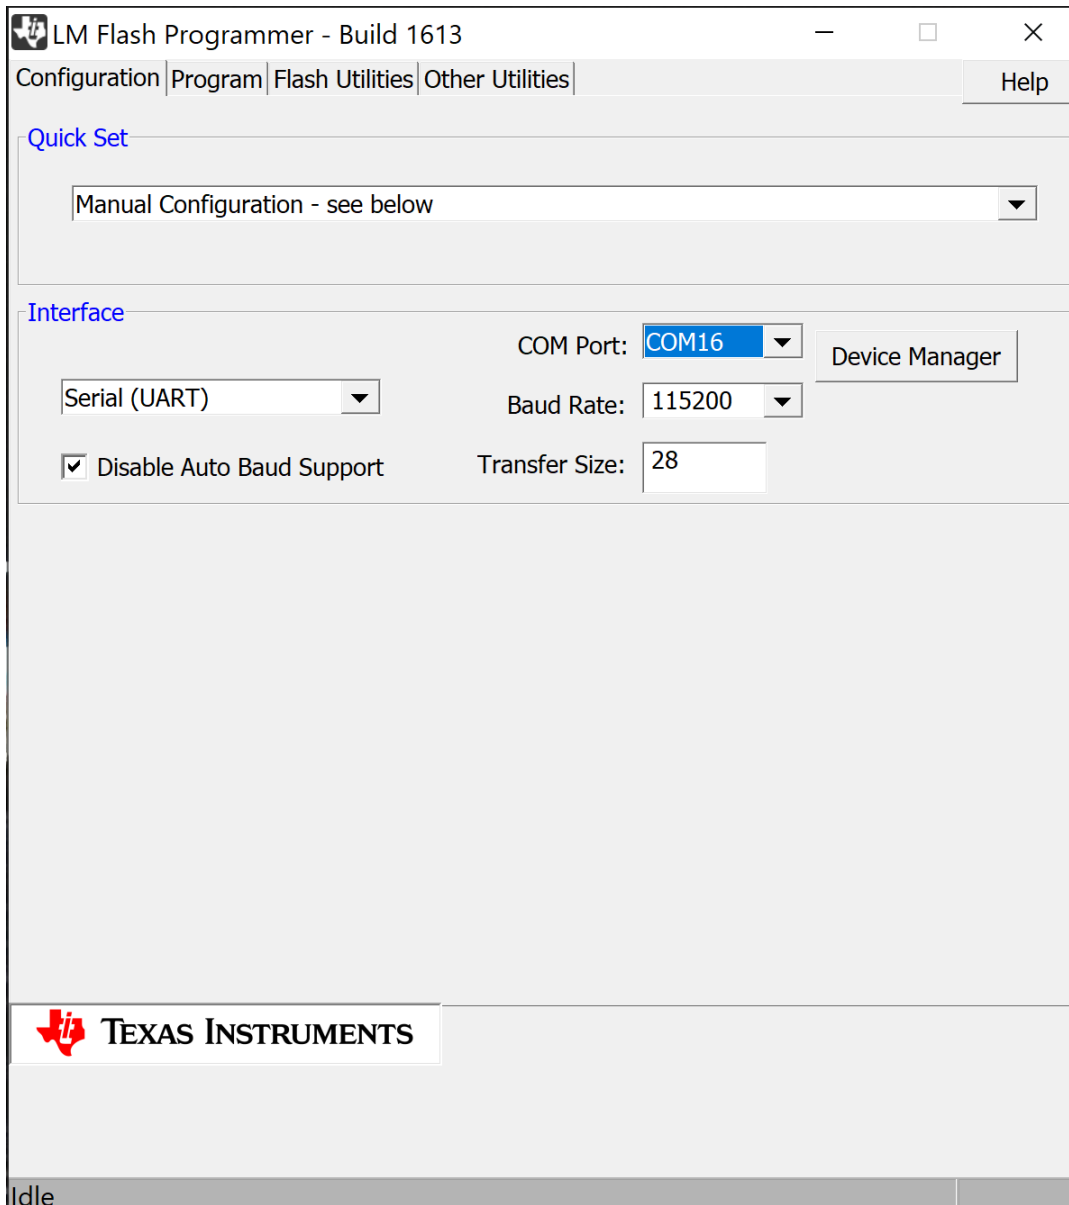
LM Flash Programmer - Build 1613

Configuration | Program | Flash Utilities | Other Utilities

Help

Quick Set

Manual Configuration - see below

Interface

COM Port: COM16

Device Manager

Serial (UART)

Baud Rate: 115200

☑ Disable Auto Baud Support

Transfer Size: 28

TEXAS INSTRUMENTS

Idle